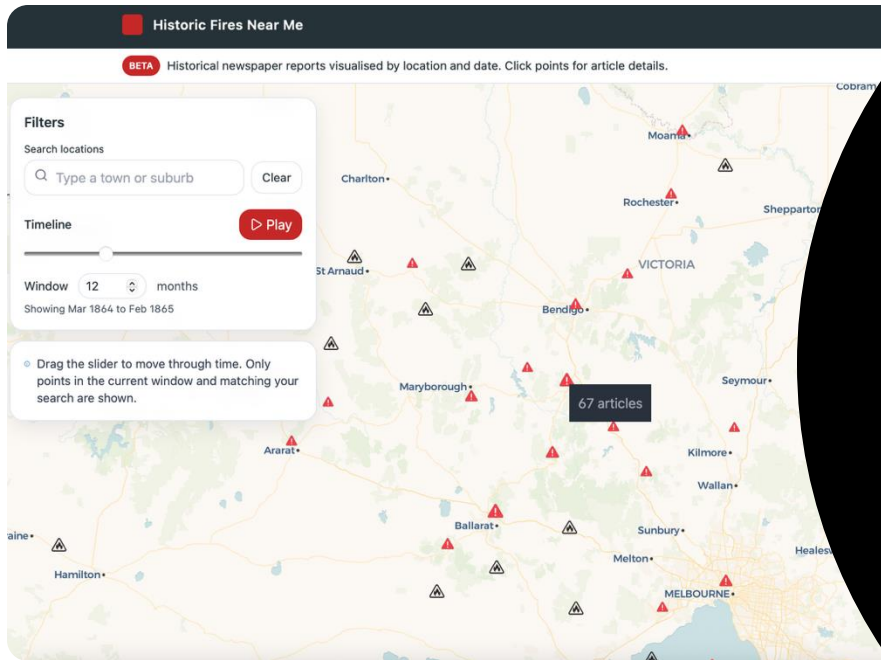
Historic Fires Near Me

BETA Historical newspaper reports visualised by location and date. Click points for article details.

Filters

Search locations

Type a town or suburb

Clear

Timeline

Play

Window 12 months

Showing Mar 1864 to Feb 1865

Drag the slider to move through time. Only points in the current window and matching your search are shown.

67 articles

Cobram
Moama
Charlton
Rochester
Shepparton
St Arnaud
VICTORIA
Bendigo
Maryborough
Seymour
Ararat
Kilmore
Wallan
aine
Ballarat
Sunbury
Healesv
Hamilton
Melton
MELBOURNE